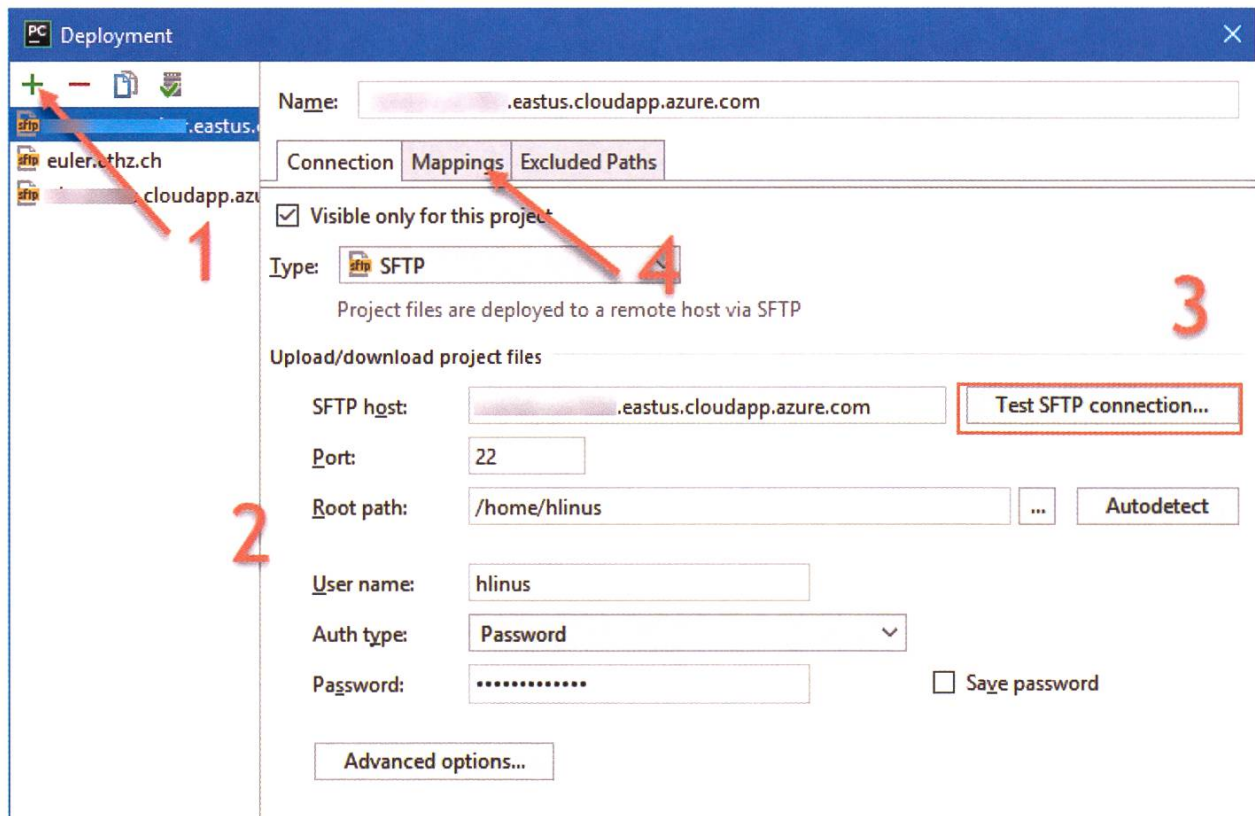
PC Deployment

+ −

sftp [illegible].eastus.c

sftp euler.ethz.ch

sftp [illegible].cloudapp.azu

1

Name: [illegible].eastus.cloudapp.azure.com

Connection | Mappings | Excluded Paths

4

☑ Visible only for this project

Type: sftp SFTP

Project files are deployed to a remote host via SFTP

3

Upload/download project files

SFTP host: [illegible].eastus.cloudapp.azure.com

Test SFTP connection...

Port: 22

2

Root path: /home/hlinus ... Autodetect

User name: hlinus

Auth type: Password

Password: ••••••••••••••

☐ Save password

Advanced options...